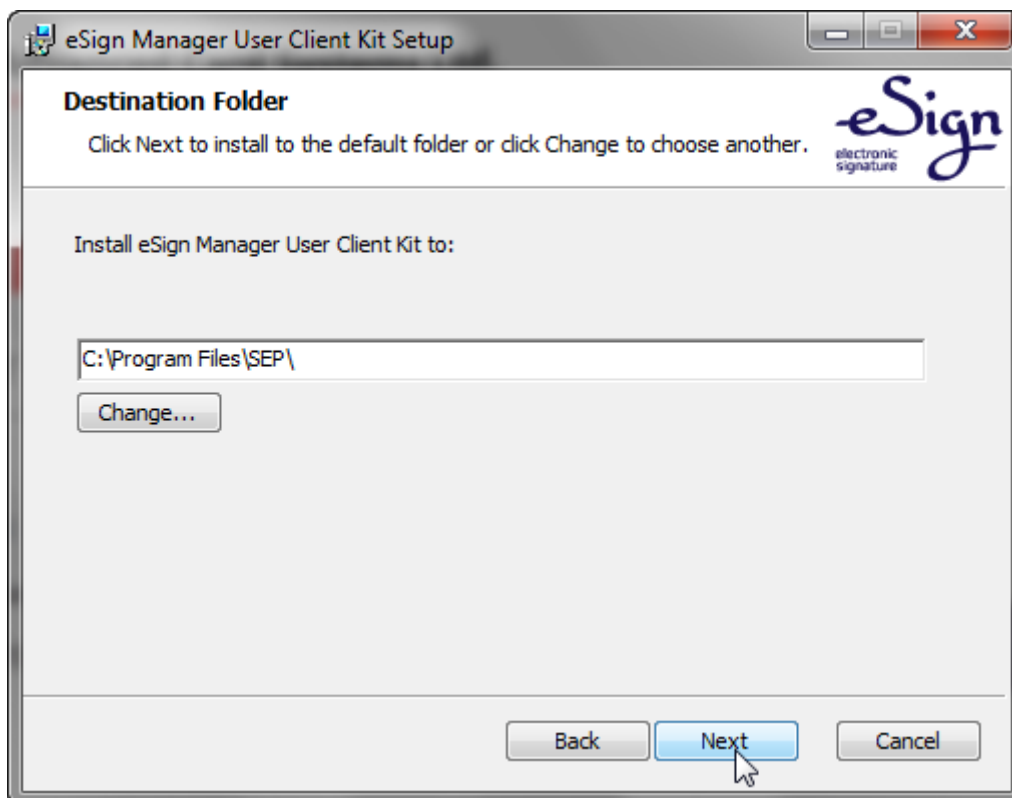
eSign Manager User Client Kit Setup

Destination Folder

Click Next to install to the default folder or click Change to choose another.

eSign
electronic signature

Install eSign Manager User Client Kit to:

C:\Program Files\SEP\

Change...

Back

Next

Cancel